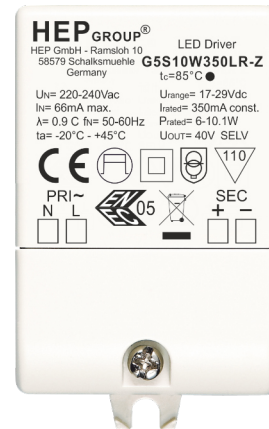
HEP GROUP®
HEP GmbH - Ramsloh 10
58579 Schalksmuehle
Germany

LED Driver
G5S10W350LR-Z
$t_c$=85°C

$U_N$= 220-240Vac
$I_N$= 66mA max.
λ= 0.9 C $f_N$= 50-60Hz
$t_a$= -20°C - +45°C

$U_{range}$= 17-29Vdc
$I_{rated}$= 350mA const.
$P_{rated}$= 6-10.1W
$U_{OUT}$= 40V SELV

CE

110

PRI~
N L

05

SEC
+ −